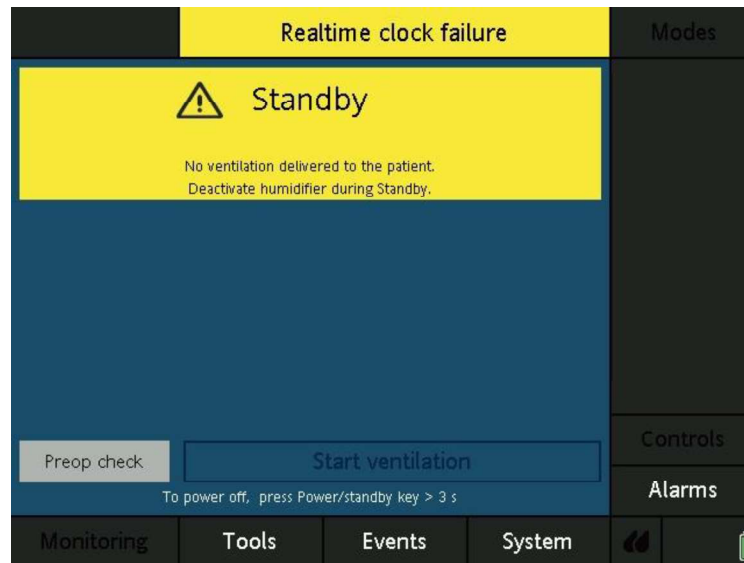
Realtime clock failure

Modes

Standby

No ventilation delivered to the patient.
Deactivate humidifier during Standby.

Preop check

Start ventilation

To power off, press Power/standby key > 3 s

Controls

Alarms

Monitoring

Tools

Events

System